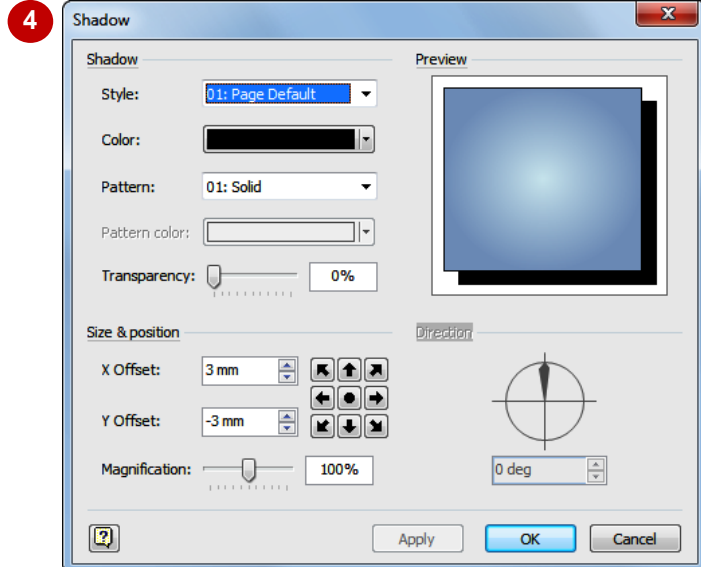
4

Shadow

Shadow

Style: 01: Page Default

Color:

Pattern: 01: Solid

Pattern color:

Transparency: 0%

Preview

Size & position

X Offset: 3 mm

Y Offset: -3 mm

Magnification: 100%

Direction

0 deg

Apply OK Cancel